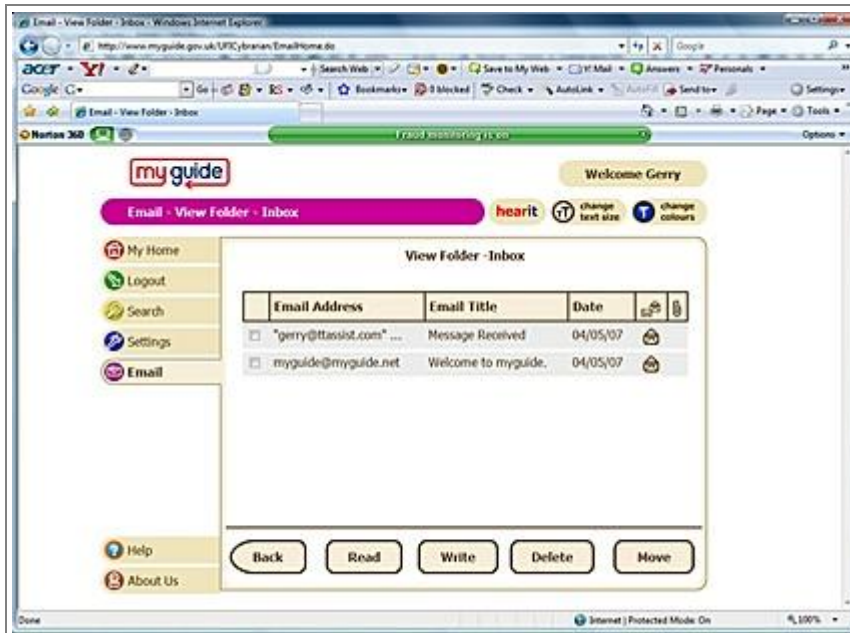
Email - View Folder - Inbox - Windows Internet Explorer

http://www.myguide.gov.uk/UFICybranan/EmailHome.do

Google

acer · Y! · Search Web · Save to My Web · Y! Mail · Answers · Personals ·

Google G· Go · Bookmarks · 0 blocked · Check · AutoLink · AutoFill · Send to · Settings·

Email - View Folder - Inbox

Page · Tools ·

Norton 360

Fraud monitoring is on

Options ·

my guide

Welcome Gerry

Email - View Folder - Inbox

hearit

change text size

change colours

My Home

Logout

Search

Settings

Email

View Folder - Inbox

| | Email Address | Email Title | Date | | |
|---|---|---|---|---|---|
| | "gerry@ttassist.com" ... | Message Received | 04/05/07 | | |
| | myguide@myguide.net | Welcome to myguide. | 04/05/07 | | |

Help

About Us

Back

Read

Write

Delete

Move

Done

Internet | Protected Mode: On

100%